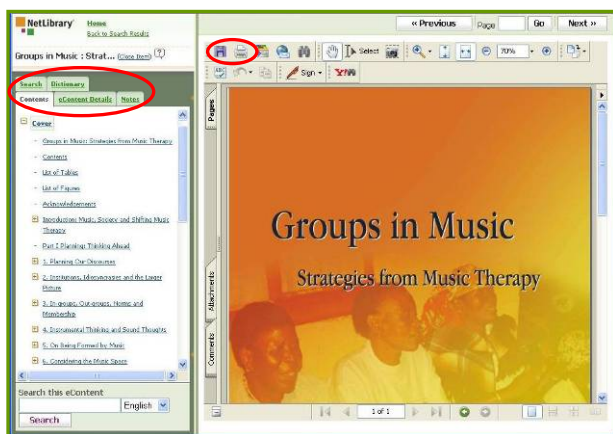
NetLibrary
Home
Back to Search Results

Groups in Music : Strat... (Close Item)

Search Dictionary
Contents eContent Details Notes

Cover
Groups in Music: Strategies from Music Therapy
Contents
List of Tables
List of Figures
Acknowledgements
Introduction: Music, Society and Shifting Music Therapy
Part I Planning: Thinking Aloud
1. Planning Our Discourses
2. Institutions, Idiocumenties and the Larger Picture
3. In-groups, Out-groups, Norms and Membership
4. Instrumental Thinking and Sound Thoughts
5. On Being Formed by Music
6. Considering the Music Space

Search this eContent
English
Search

« Previous Page Go Next »

Select
70%
Sign

Pages
Attachments
Comments

Groups in Music
Strategies from Music Therapy

1 of 1